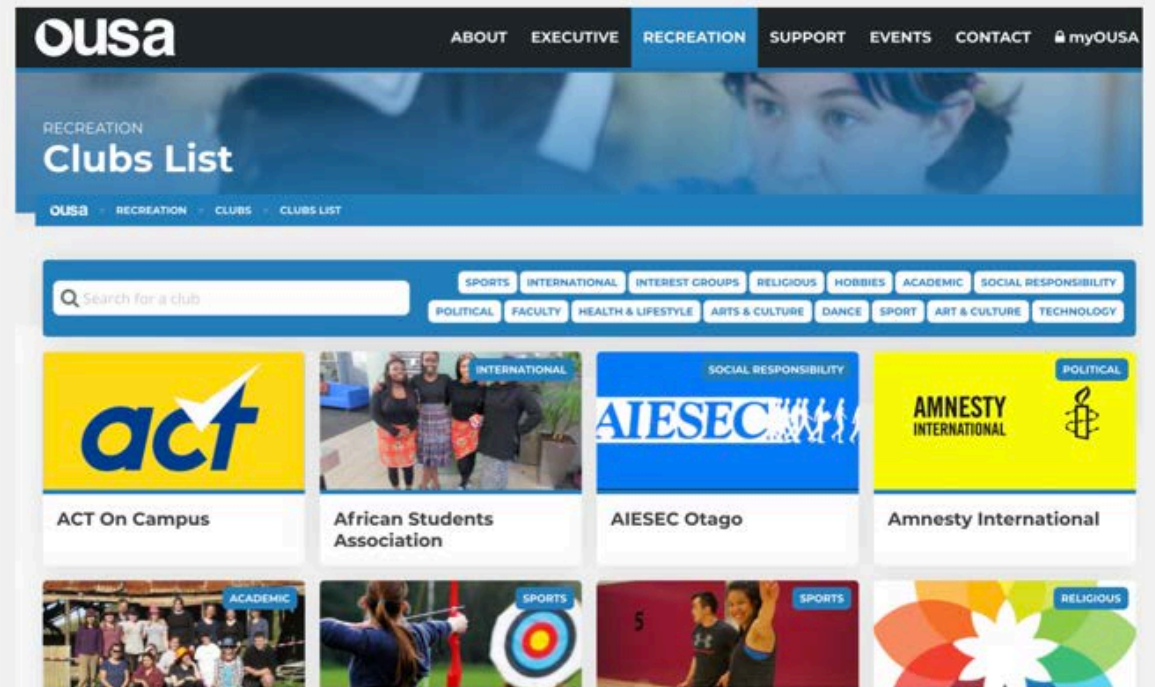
ousa

ABOUT EXECUTIVE RECREATION SUPPORT EVENTS CONTACT myOUSA

RECREATION
Clubs List

ousa · RECREATION · CLUBS · CLUBS LIST

Search for a club

SPORTS INTERNATIONAL INTEREST GROUPS RELIGIOUS HOBBIES ACADEMIC SOCIAL RESPONSIBILITY POLITICAL FACULTY HEALTH & LIFESTYLE ARTS & CULTURE DANCE SPORT ART & CULTURE TECHNOLOGY

act
ACT On Campus

INTERNATIONAL
African Students Association

SOCIAL RESPONSIBILITY
AIESEC
AIESEC Otago

POLITICAL
AMNESTY INTERNATIONAL
Amnesty International

ACADEMIC

SPORTS

SPORTS
5

RELIGIOUS